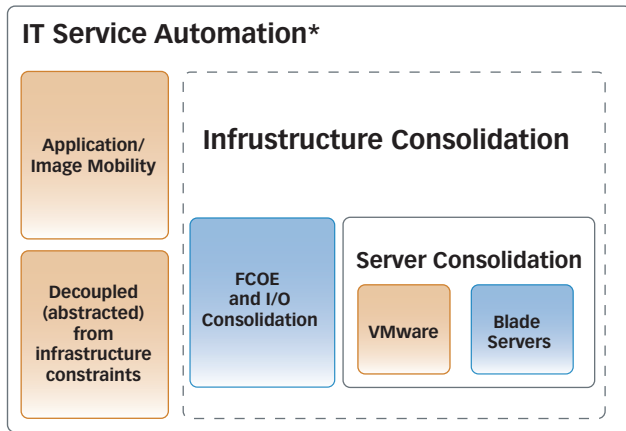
IT Service Automation*

Application/ Image Mobility

Decoupled (abstracted) from infrastructure constraints

Infrustructure Consolidation

FCOE and I/O Consolidation

Server Consolidation

VMware

Blade Servers